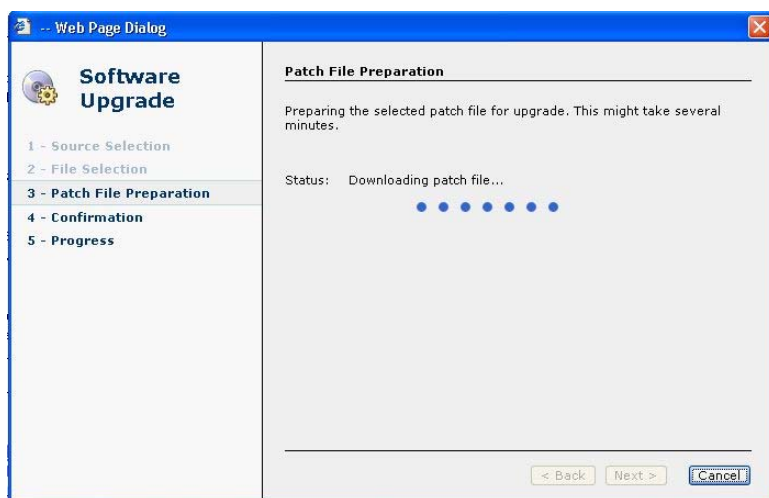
-- Web Page Dialog

Software Upgrade

1 - Source Selection
2 - File Selection
3 - Patch File Preparation
4 - Confirmation
5 - Progress

Patch File Preparation

Preparing the selected patch file for upgrade. This might take several minutes.

Status: Downloading patch file...

< Back
Next >
Cancel